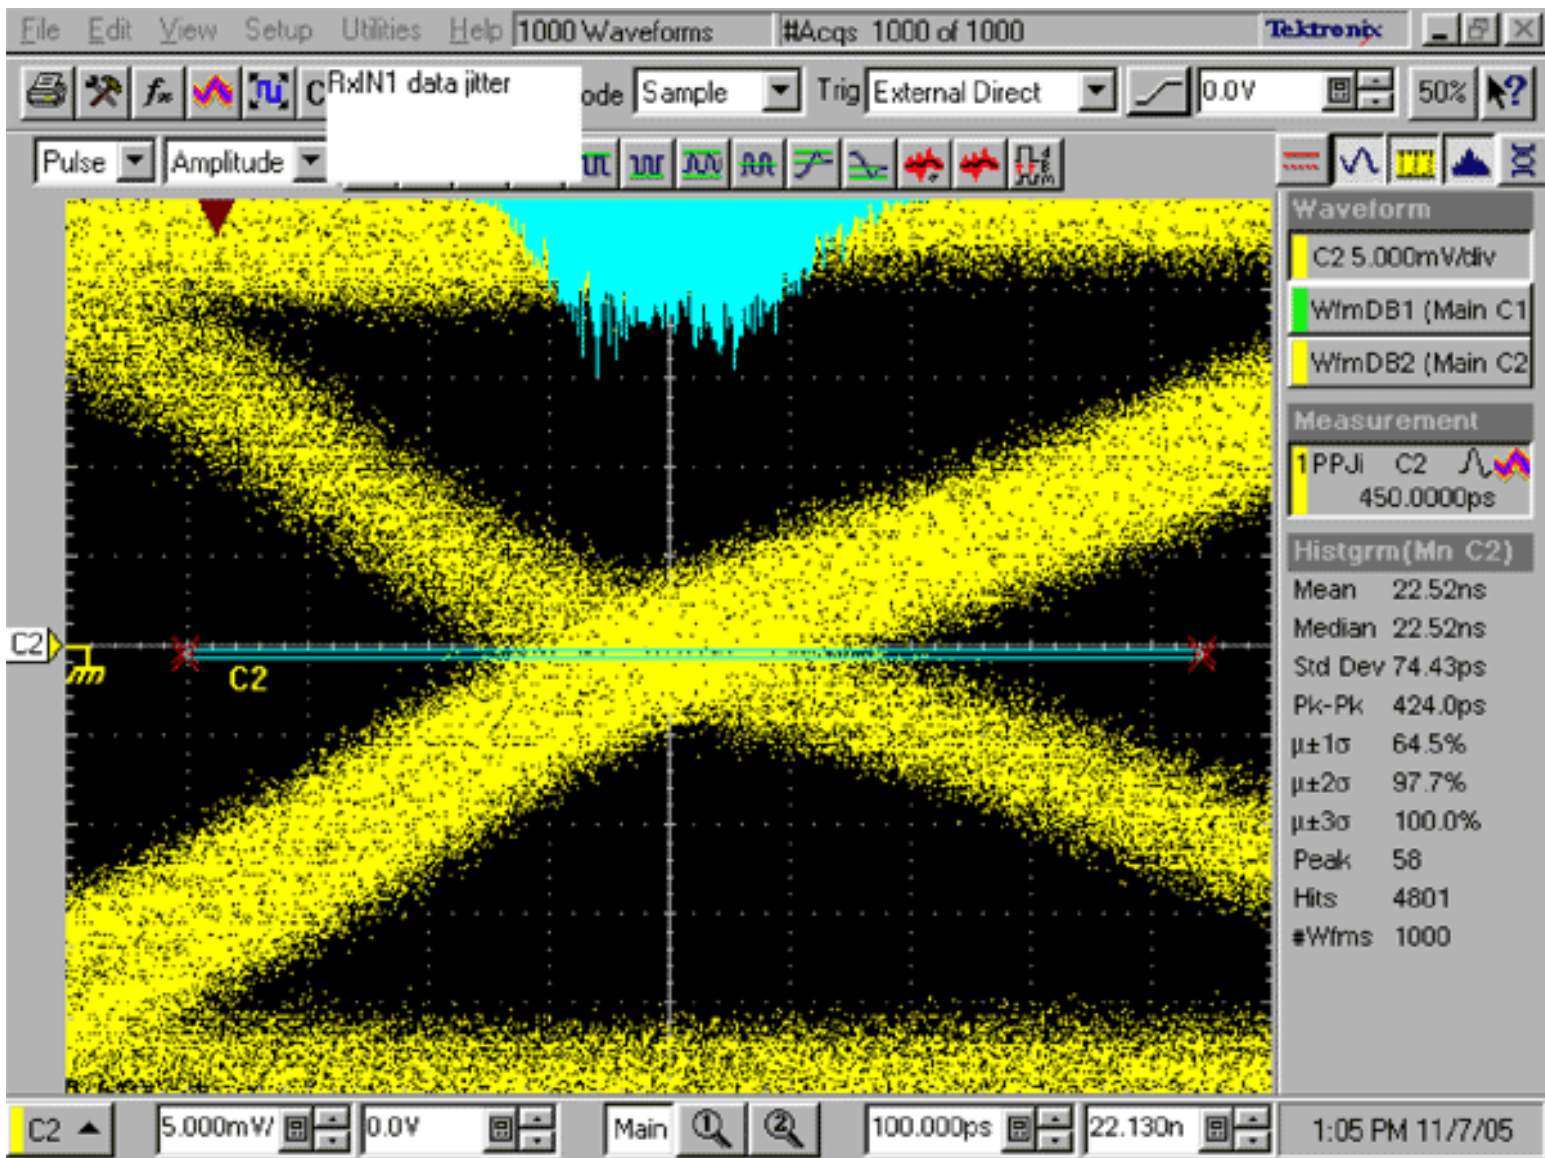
File Edit View Setup Utilities Help 1000 Waveforms #Acqs 1000 of 1000 Tektronix

C RxIN1 data jitter ode Sample Trig External Direct 0.0V 50%

Pulse Amplitude

Waveform

C2 5.000mV/div

WfmDB1 (Main C1

WfmDB2 (Main C2

Measurement

1 PPJi C2
450.0000ps

Histgrm(Mn C2)

| | |
|---|---|
| Mean | 22.52ns |
| Median | 22.52ns |
| Std Dev | 74.43ps |
| Pk-Pk | 424.0ps |
| $\mu\pm1\sigma$ | 64.5% |
| $\mu\pm2\sigma$ | 97.7% |
| $\mu\pm3\sigma$ | 100.0% |
| Peak | 58 |
| Hits | 4801 |
| #Wfms | 1000 |

C2

C2

C2 5.000mV/ 0.0V Main 100.000ps 22.130n 1:05 PM 11/7/05